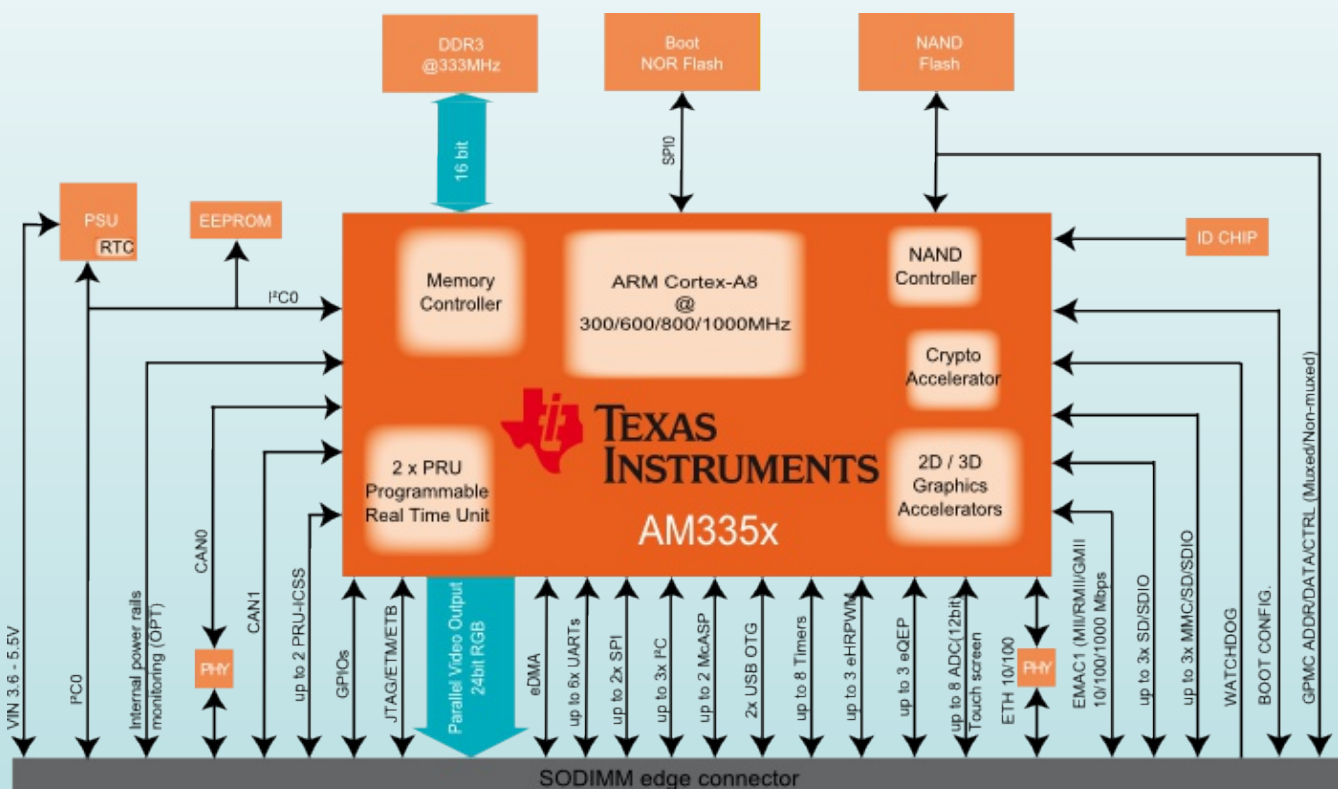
DDR3
@333MHz

Boot
NOR Flash

NAND
Flash

16 bit

SPI0

PSU
RTC

EEPROM

I²C0

ID CHIP

Memory
Controller

ARM Cortex-A8
@
300/600/800/1000MHz

NAND
Controller

Crypto
Accelerator

TEXAS
INSTRUMENTS

2 x PRU
Programmable
Real Time Unit

2D / 3D
Graphics
Accelerators

AM335x

VIN 3.6 - 5.5V

I²C0

Internal power rails
monitoring (OPT)

CAN0

PHY

CAN1

up to 2 PRU-ICSS

GPIOs

JTAG/ETM/ETB

Parallel Video Output
24bit RGB

eDMA

up to 6x UARTs

up to 2x SPI

up to 3x I²C

up to 2 McASP

2x USB OTG

up to 8 Timers

up to 3 eHRPWM

up to 3 eQEP

up to 8 ADC(12bit)
Touch screen

ETH 10/100

PHY

EMAC1 (MII/RMII/GMII
10/100/1000 Mbps

up to 3x SD/SDIO

up to 3x MMC/SD/SDIO

WATCHDOG

BOOT CONFIG.

GPMC ADDR/DATA/CTRL (Muxed/Non-muxed)

SODIMM edge connector